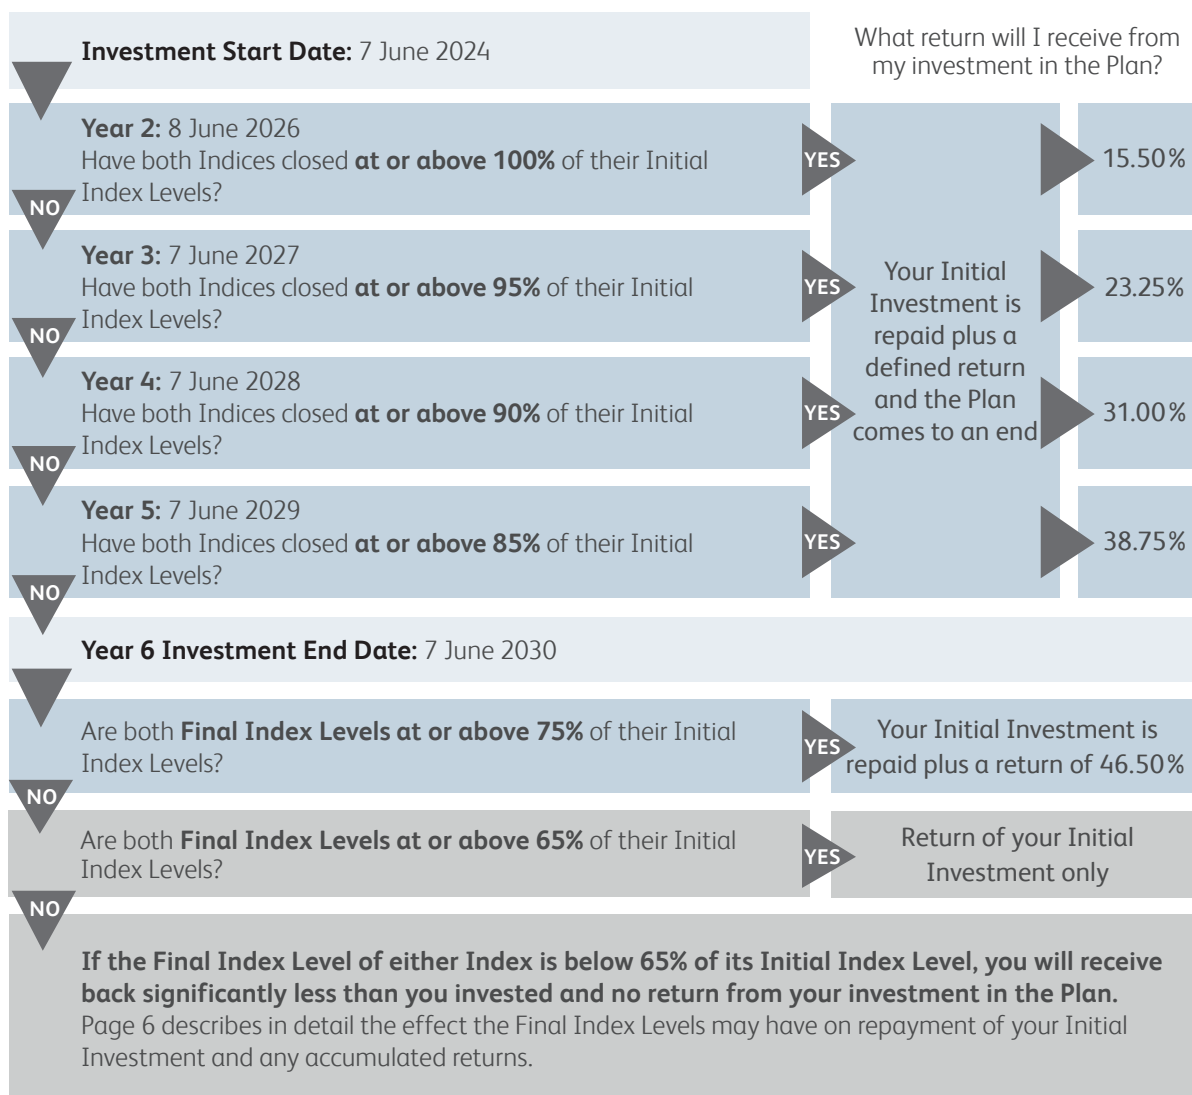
**Investment Start Date:** 7 June 2024

What return will I receive from my investment in the Plan?

**Year 2:** 8 June 2026
Have both Indices closed **at or above 100%** of their Initial Index Levels?

YES

15.50%

NO

**Year 3:** 7 June 2027
Have both Indices closed **at or above 95%** of their Initial Index Levels?

YES

23.25%

NO

**Year 4:** 7 June 2028
Have both Indices closed **at or above 90%** of their Initial Index Levels?

YES

31.00%

NO

**Year 5:** 7 June 2029
Have both Indices closed **at or above 85%** of their Initial Index Levels?

YES

38.75%

Your Initial Investment is repaid plus a defined return and the Plan comes to an end

NO

**Year 6 Investment End Date:** 7 June 2030

Are both **Final Index Levels at or above 75%** of their Initial Index Levels?

YES

Your Initial Investment is repaid plus a return of 46.50%

NO

Are both **Final Index Levels at or above 65%** of their Initial Index Levels?

YES

Return of your Initial Investment only

NO

**If the Final Index Level of either Index is below 65% of its Initial Index Level, you will receive back significantly less than you invested and no return from your investment in the Plan.**
Page 6 describes in detail the effect the Final Index Levels may have on repayment of your Initial Investment and any accumulated returns.